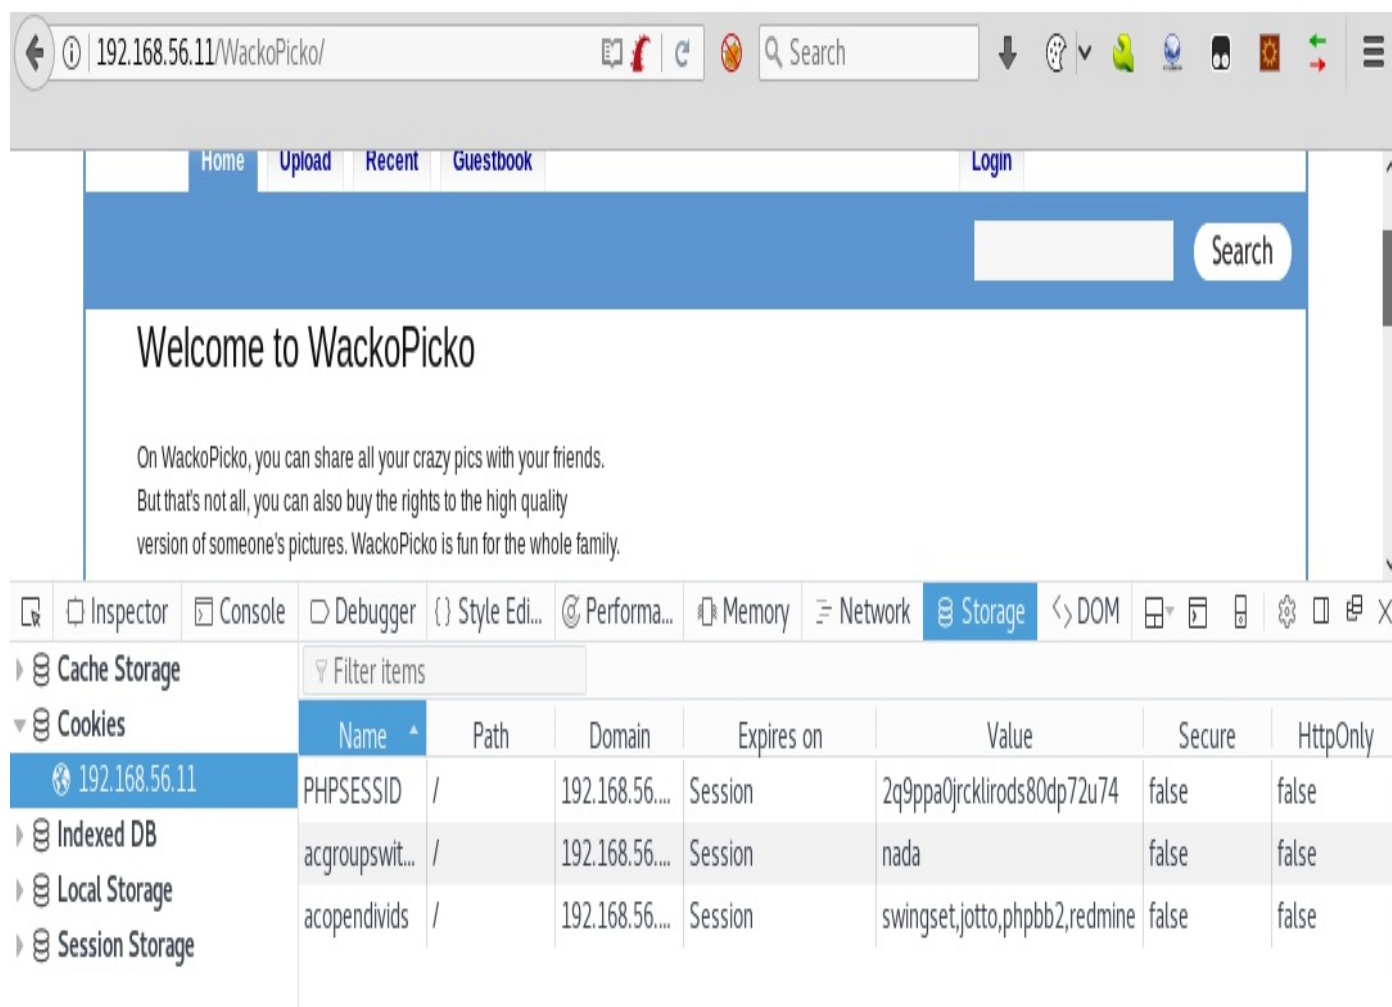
192.168.56.11/WackoPicko/

Search

Home Upload Recent Guestbook Login

Search

Welcome to WackoPicko

On WackoPicko, you can share all your crazy pics with your friends. But that's not all, you can also buy the rights to the high quality version of someone's pictures. WackoPicko is fun for the whole family.

Inspector Console Debugger Style Edi... Performa... Memory Network Storage DOM

Cache Storage
Cookies
192.168.56.11
Indexed DB
Local Storage
Session Storage

Filter items

| Name | Path | Domain | Expires on | Value | Secure | HttpOnly |
|---|---|---|---|---|---|---|
| PHPSESSID | / | 192.168.56.... | Session | 2q9ppa0jrcklirods80dp72u74 | false | false |
| acgroupswit... | / | 192.168.56.... | Session | nada | false | false |
| acopendivids | / | 192.168.56.... | Session | swingset,jotto,phpbb2,redmine | false | false |